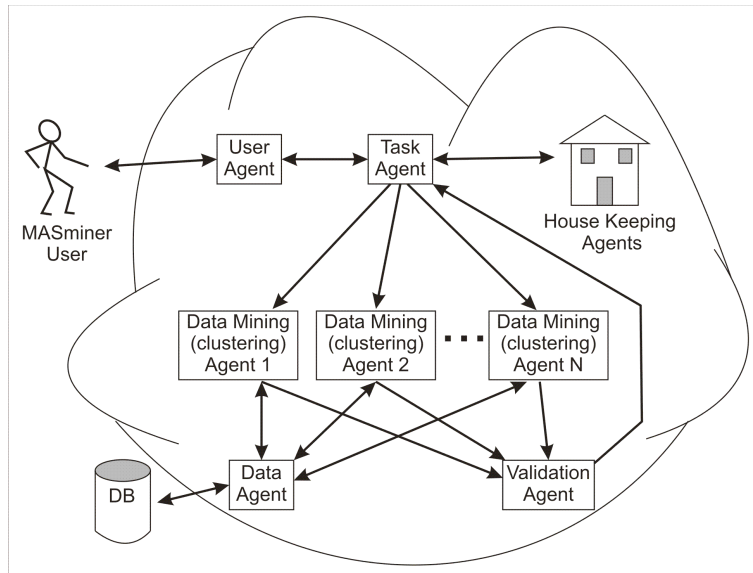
User Agent

Task Agent

MASminer User

House Keeping Agents

Data Mining (clustering) Agent 1

Data Mining (clustering) Agent 2

...

Data Mining (clustering) Agent N

DB

Data Agent

Validation Agent